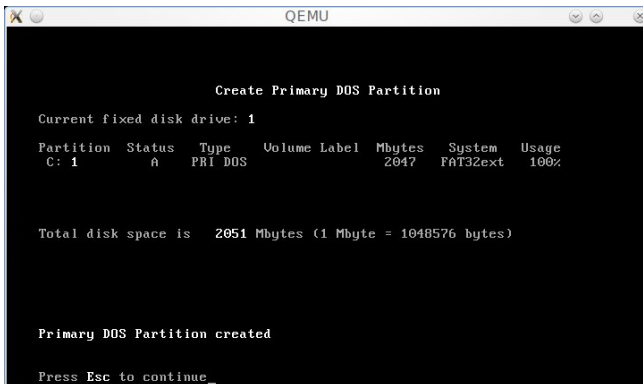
QEMU

Create Primary DOS Partition

Current fixed disk drive: 1

| Partition | Status | Type | Volume Label | Mbytes | System | Usage |
|---|---|---|---|---|---|---|
| C: 1 | A | PRI DOS | | 2047 | FAT32ext | 100% |

Total disk space is 2051 Mbytes (1 Mbyte = 1048576 bytes)

Primary DOS Partition created

Press Esc to continue_